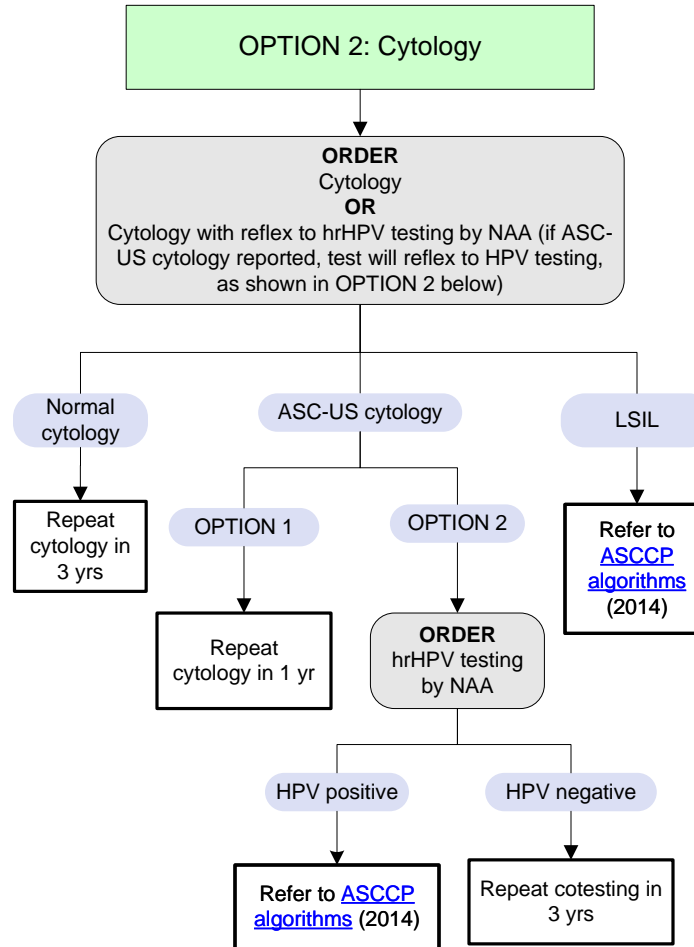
OPTION 2: Cytology

ORDER
Cytology
OR
Cytology with reflex to hrHPV testing by NAA (if ASC-US cytology reported, test will reflex to HPV testing, as shown in OPTION 2 below)

Normal cytology

ASC-US cytology

LSIL

Repeat cytology in 3 yrs

OPTION 1

OPTION 2

Refer to ASCCP algorithms (2014)

Repeat cytology in 1 yr

ORDER
hrHPV testing by NAA

HPV positive

HPV negative

Refer to ASCCP algorithms (2014)

Repeat cotesting in 3 yrs